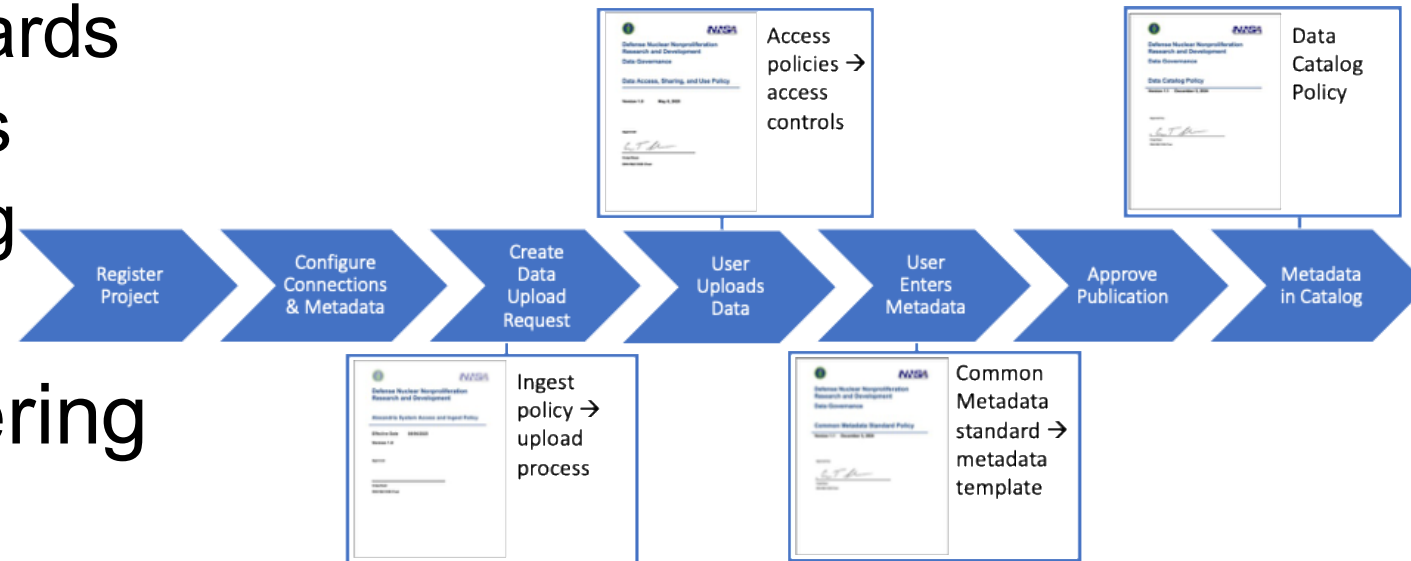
ards
s
g
ering

Register Project

Configure Connections & Metadata

Create Data Upload Request

User Uploads Data

User Enters Metadata

Approve Publication

Metadata in Catalog

NNSA
Defense Nuclear Nonproliferation Research and Development
Data Governance
Data Access, Sharing, and Use Policy
Version 1.0 May 6, 2020

Access policies → access controls

NNSA
Defense Nuclear Nonproliferation Research and Development
Data Governance
Data Catalog Policy
Version 1.1 December 5, 2024

Data Catalog Policy

NNSA
Defense Nuclear Nonproliferation Research and Development
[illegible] System Access and Ingest Policy
Effective Date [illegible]
Version 1.0

Ingest policy → upload process

NNSA
Defense Nuclear Nonproliferation Research and Development
Data Governance
Common Metadata Standard Policy
Version 1.1 December 5, 2024

Common Metadata standard → metadata template